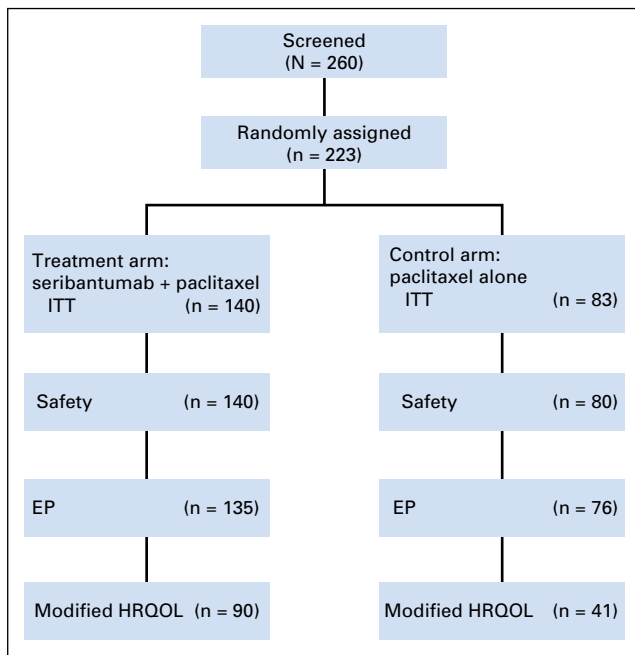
Screened
(N = 260)

Randomly assigned
(n = 223)

Treatment arm:
seribantumab + paclitaxel
ITT (n = 140)

Control arm:
paclitaxel alone
ITT (n = 83)

Safety (n = 140)

Safety (n = 80)

EP (n = 135)

EP (n = 76)

Modified HRQOL (n = 90)

Modified HRQOL (n = 41)